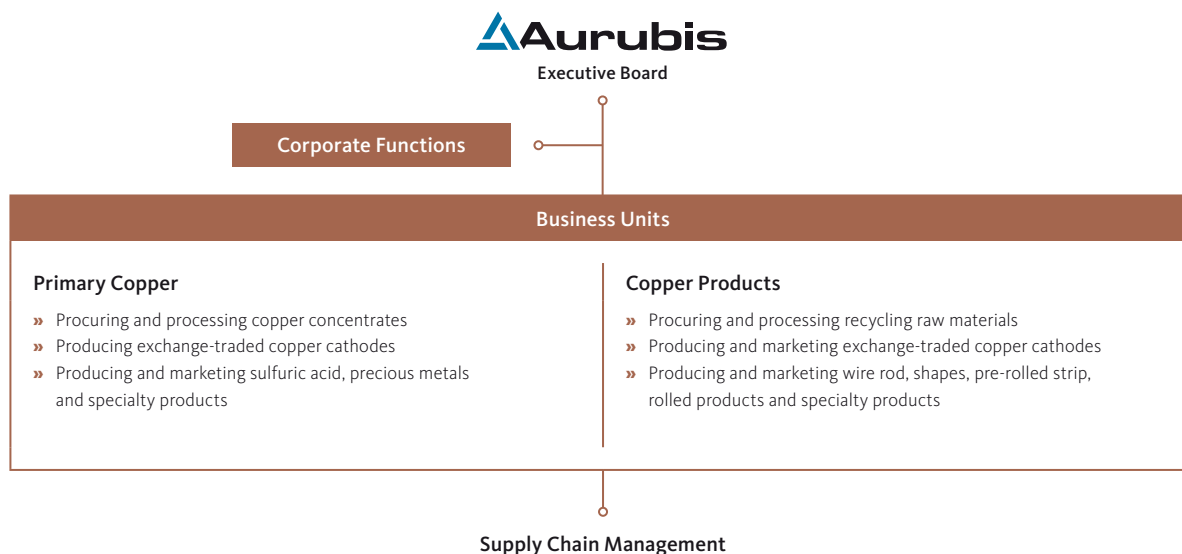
Aurubis

Executive Board

Corporate Functions

Business Units

Primary Copper

» Procuring and processing copper concentrates
» Producing exchange-traded copper cathodes
» Producing and marketing sulfuric acid, precious metals and specialty products

Copper Products

» Procuring and processing recycling raw materials
» Producing and marketing exchange-traded copper cathodes
» Producing and marketing wire rod, shapes, pre-rolled strip, rolled products and specialty products

Supply Chain Management